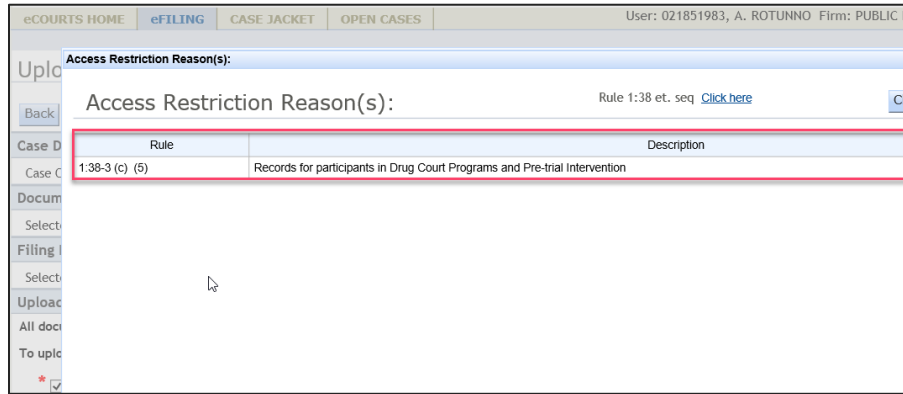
eCOURTS HOME | eFILING | CASE JACKET | OPEN CASES

User: 021851983, A. ROTUNNO Firm: PUBLIC

Uplo

Back

Case D

Case C

Docum

Select

Filing

Select

Upload

All docu

To uplo

*

Access Restriction Reason(s):

Access Restriction Reason(s):

Rule 1:38 et. seq Click here

C

| Rule | Description |
|---|---|
| 1:38-3 (c) (5) | Records for participants in Drug Court Programs and Pre-trial Intervention |